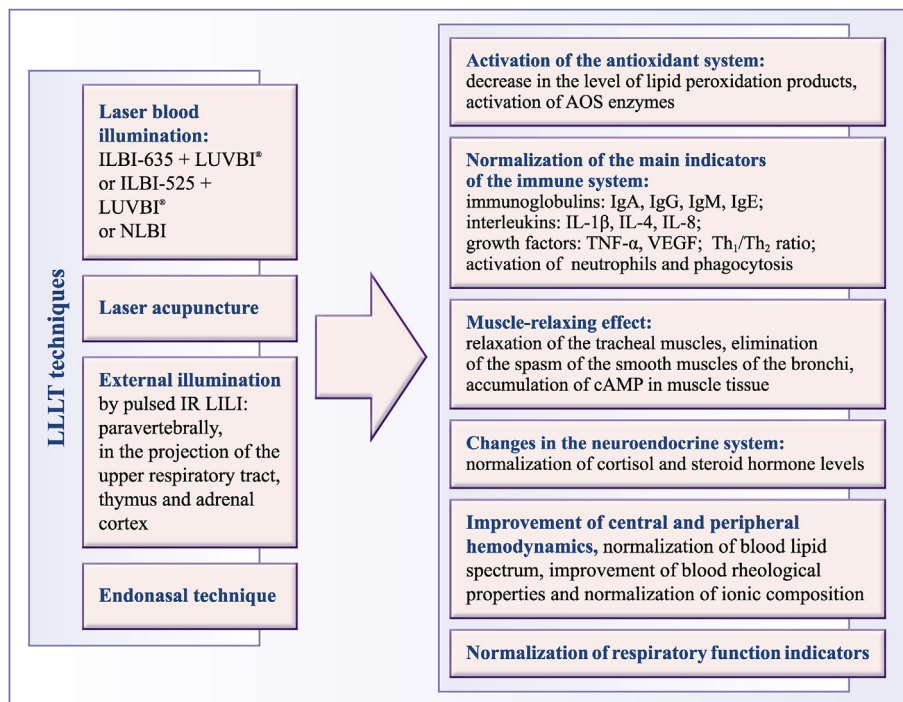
LLLT techniques

Laser blood illumination:
ILBI-635 + LUVBI®
or ILBI-525 + LUVBI®
or NLBI

Laser acupuncture

External illumination
by pulsed IR LILI:
paravertebrally,
in the projection of the upper respiratory tract, thymus and adrenal cortex

Endonasal technique

Activation of the antioxidant system:
decrease in the level of lipid peroxidation products, activation of AOS enzymes

Normalization of the main indicators of the immune system:
immunoglobulins: IgA, IgG, IgM, IgE;
interleukins: IL-1β, IL-4, IL-8;
growth factors: TNF-α, VEGF; $Th_1/Th_2$ ratio;
activation of neutrophils and phagocytosis

Muscle-relaxing effect:
relaxation of the tracheal muscles, elimination of the spasm of the smooth muscles of the bronchi, accumulation of cAMP in muscle tissue

Changes in the neuroendocrine system:
normalization of cortisol and steroid hormone levels

Improvement of central and peripheral hemodynamics, normalization of blood lipid spectrum, improvement of blood rheological properties and normalization of ionic composition

Normalization of respiratory function indicators